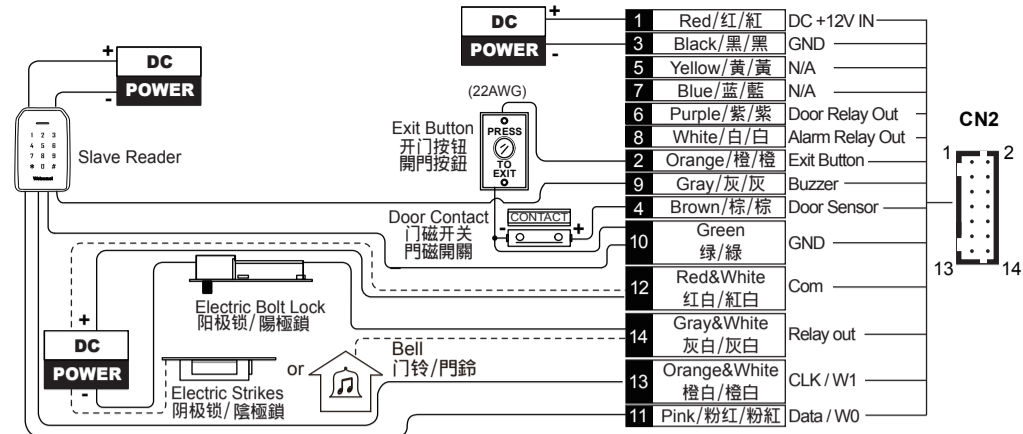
DC POWER + -

| | | |
|---|---|---|
| 1 | Red/红/紅 | DC +12V IN |
| 3 | Black/黑/黑 | GND |
| 5 | Yellow/黄/黃 | N/A |
| 7 | Blue/蓝/藍 | N/A |
| 6 | Purple/紫/紫 | Door Relay Out |
| 8 | White/白/白 | Alarm Relay Out |
| 2 | Orange/橙/橙 | Exit Button |
| 9 | Gray/灰/灰 | Buzzer |
| 4 | Brown/棕/棕 | Door Sensor |
| 10 | Green 绿/綠 | GND |
| 12 | Red&White 红白/紅白 | Com |
| 14 | Gray&White 灰白/灰白 | Relay out |
| 13 | Orange&White 橙白/橙白 | CLK / W1 |
| 11 | Pink/粉红/粉紅 | Data / W0 |

CN2
1 2
13 14

+ DC POWER -

1 2 3
4 5 6
7 8 9
* 0 #

Slave Reader

(22AWG)
Exit Button
开门按钮
開門按鈕
PRESS TO EXIT

Door Contact
门磁开关
門磁開關
CONTACT
- +

Electric Bolt Lock
阳极锁/陽極鎖

+ DC POWER -

or
Bell
门铃/門鈴

Electric Strikes
阴极锁/陰極鎖